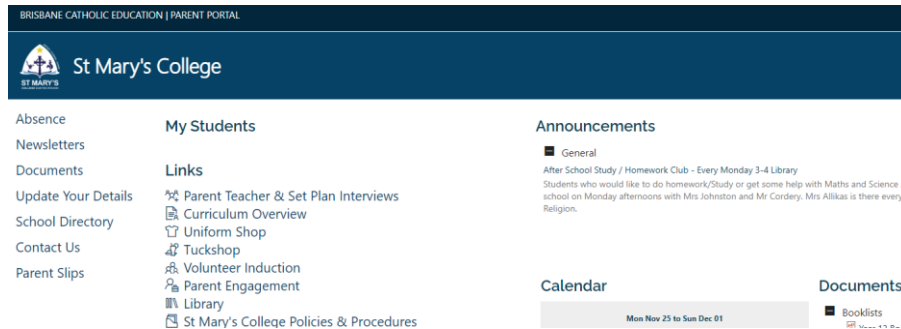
BRISBANE CATHOLIC EDUCATION | PARENT PORTAL

ST MARY'S

St Mary's College

Absence
Newsletters
Documents
Update Your Details
School Directory
Contact Us
Parent Slips

My Students

Links

Parent Teacher & Set Plan Interviews
Curriculum Overview
Uniform Shop
Tuckshop
Volunteer Induction
Parent Engagement
Library
St Mary's College Policies & Procedures

Announcements

General

After School Study / Homework Club - Every Monday 3-4 Library

Students who would like to do homework/Study or get some help with Maths and Science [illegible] school on Monday afternoons with Mrs Johnston and Mr Cordery. Mrs Allikas is there every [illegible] Religion.

Calendar

Mon Nov 25 to Sun Dec 01

Documents

Booklists

Year 12 Bo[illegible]